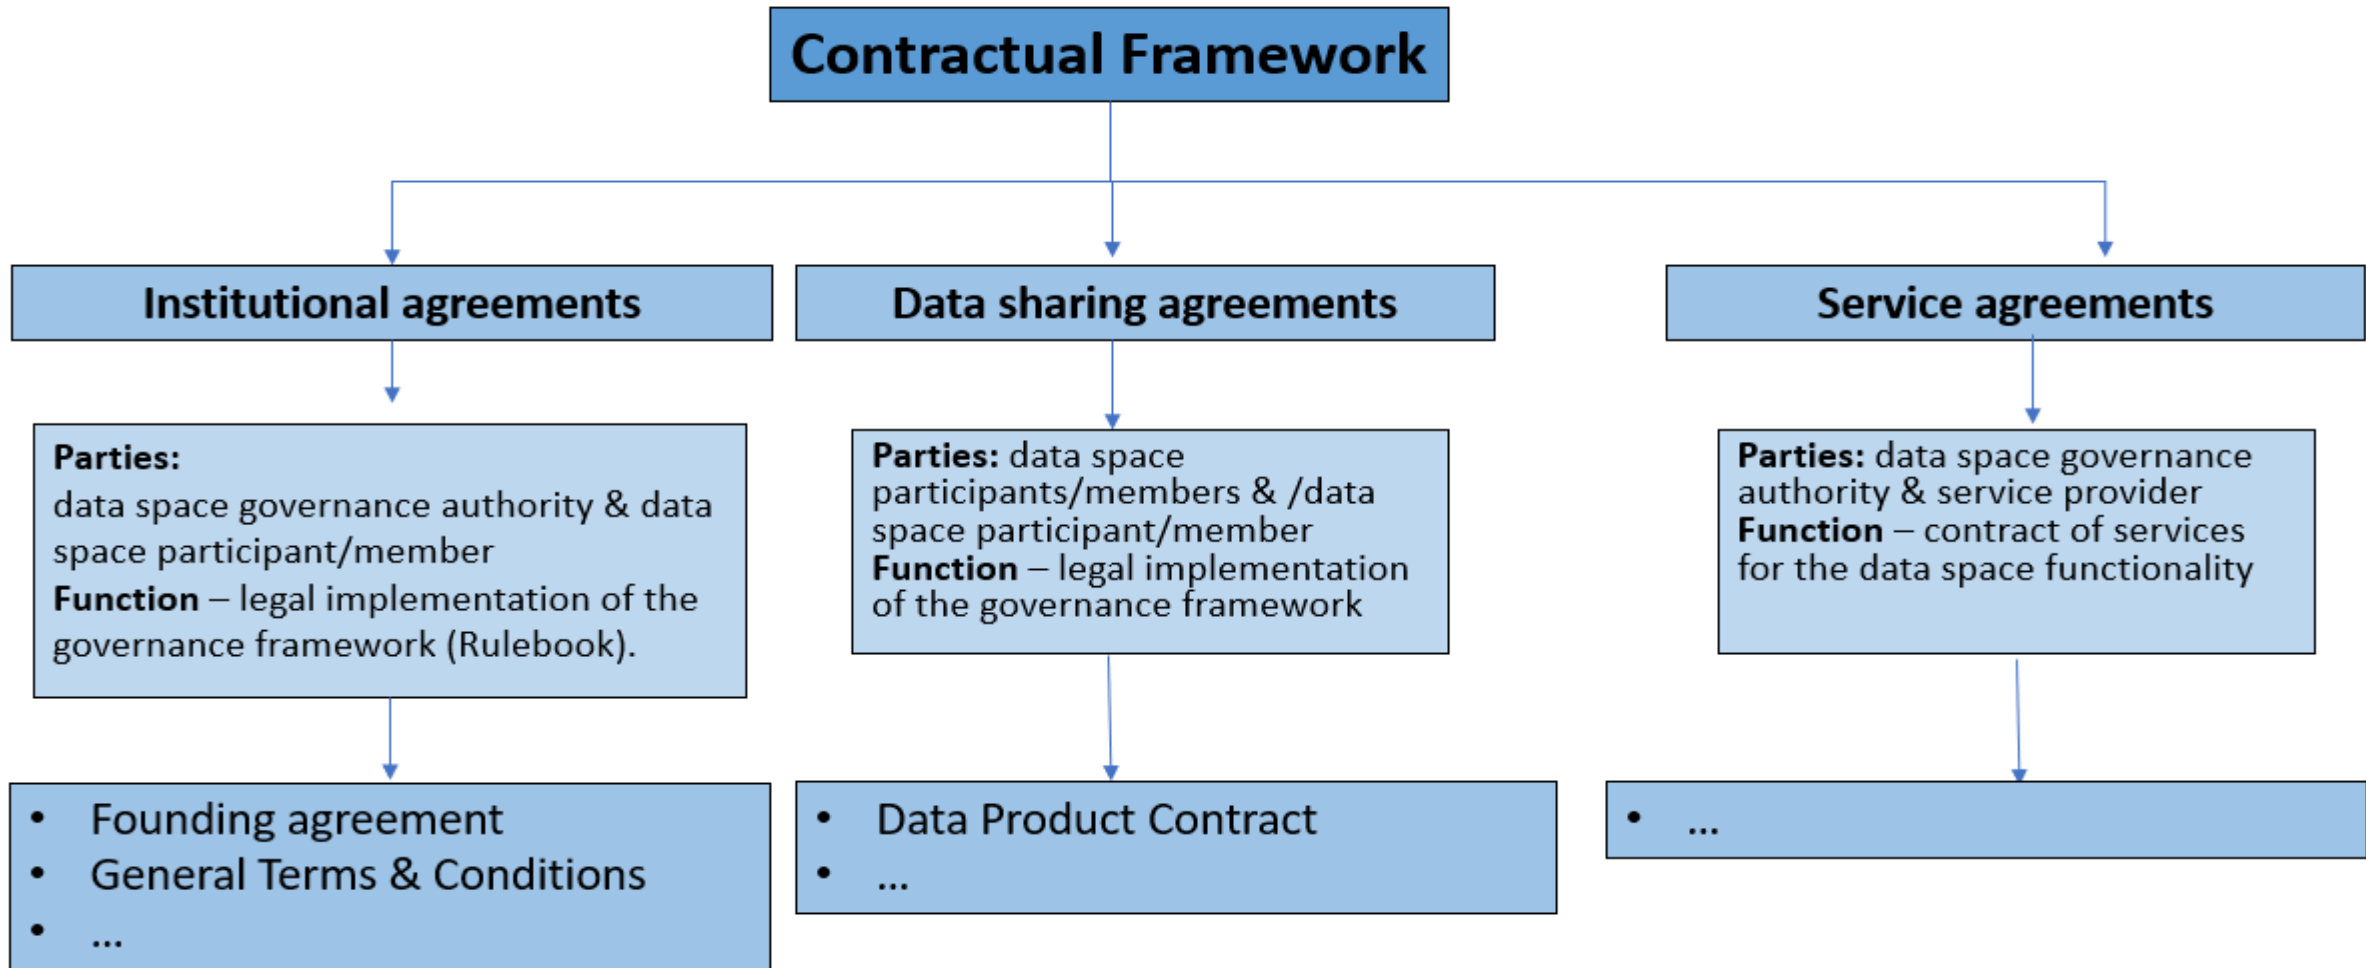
Contractual Framework

Institutional agreements

Parties:
data space governance authority & data space participant/member
Function – legal implementation of the governance framework (Rulebook).

- Founding agreement
- General Terms & Conditions
- ...

Data sharing agreements

Parties: data space participants/members & /data space participant/member
Function – legal implementation of the governance framework

- Data Product Contract
- ...

Service agreements

Parties: data space governance authority & service provider
Function – contract of services for the data space functionality

- ...